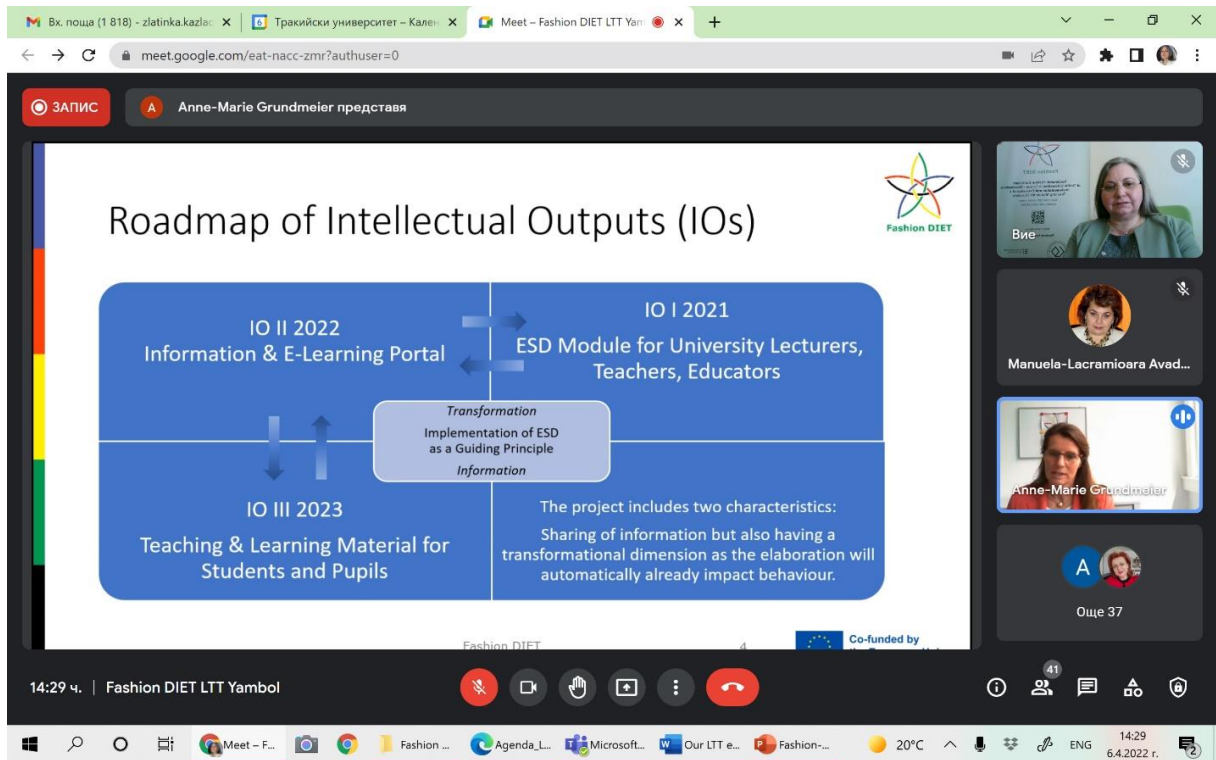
Вх. поща (1 818) - zlatinka.kazla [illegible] ×
Тракийски университет – Кален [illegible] ×
Meet – Fashion DIET LTT Yam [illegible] ×
+

meet.google.com/eat-nacc-zmr?authuser=0

ЗАПИС
A Anne-Marie Grundmeier представя

Roadmap of Intellectual Outputs (IOs)

Fashion DIET

IO II 2022
Information & E-Learning Portal

IO I 2021
ESD Module for University Lecturers, Teachers, Educators

Transformation
Implementation of ESD as a Guiding Principle
Information

IO III 2023
Teaching & Learning Material for Students and Pupils

The project includes two characteristics:
Sharing of information but also having a transformational dimension as the elaboration will automatically already impact behaviour.

Fashion DIET
4
Co-funded by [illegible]

Вие
Manuela-Lacramioara Avad...
Anne-Marie Grundmeier
A
Още 37

14:29 ч. | Fashion DIET LTT Yambol

41

Meet – F...
Fashion ...
Agenda_L...
Microsoft...
Our LTT e...
Fashion-...
20°C
ENG
14:29
6.4.2022 г.
2